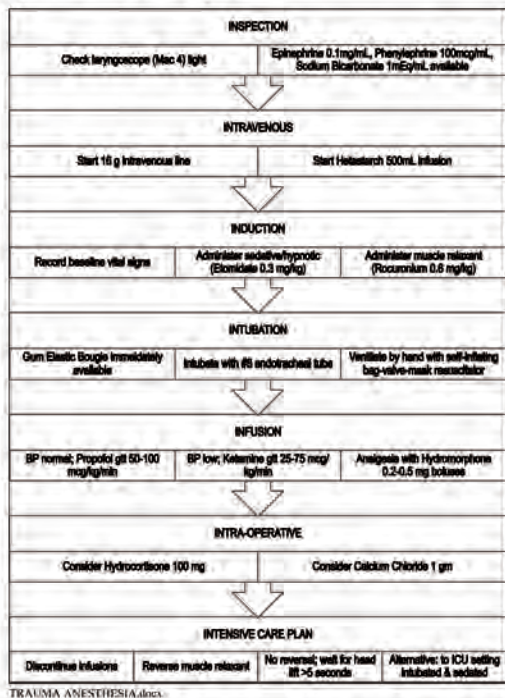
INSPECTION

| Check laryngoscope (Mac 4) light | Epinephrine 0.1mg/mL, Phenylephrine 100mcg/mL, Sodium Bicarbonate 1mEq/mL available |
|---|---|

INTRAVENOUS

| Start 16 g intravenous line | Start Hetastarch 500mL infusion |
|---|---|

INDUCTION

| Record baseline vital signs | Administer sedative/hypnotic (Etomidate 0.3 mg/kg) | Administer muscle relaxant (Rocuronium 0.6 mg/kg) |
|---|---|---|

INTUBATION

| Gum Elastic Bougie immediately available | Intubate with #8 endotracheal tube | Ventilate by hand with self-inflating bag-valve-mask resuscitator |
|---|---|---|

INFUSION

| BP normal; Propofol gtt 50-100 mcg/kg/min | BP low; Ketamine gtt 25-75 mcg/kg/min | Analgesia with Hydromorphone 0.2-0.5 mg boluses |
|---|---|---|

INTRA-OPERATIVE

| Consider Hydrocortisone 100 mg | Consider Calcium Chloride 1 gm |
|---|---|

INTENSIVE CARE PLAN

| Discontinue infusions | Reverse muscle relaxant | No reversal; wait for head lift >5 seconds | Alternative: to ICU setting intubated & sedated |
|---|---|---|---|

TRAUMA ANESTHESIA.docx